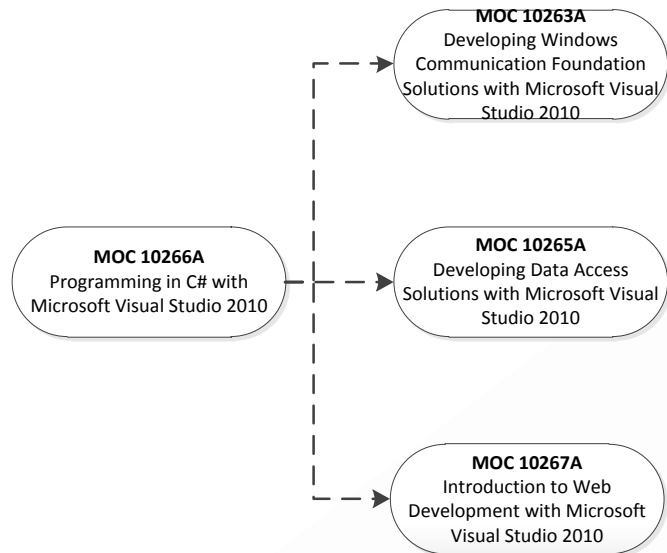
MOC 10263A
Developing Windows Communication Foundation Solutions with Microsoft Visual Studio 2010

MOC 10266A
Programming in C# with Microsoft Visual Studio 2010

MOC 10265A
Developing Data Access Solutions with Microsoft Visual Studio 2010

MOC 10267A
Introduction to Web Development with Microsoft Visual Studio 2010